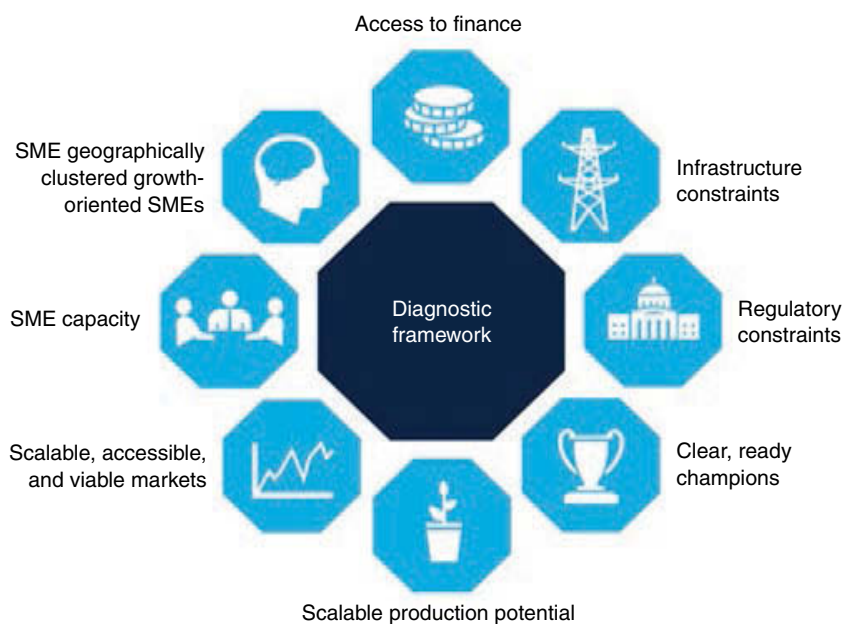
Access to finance

SME geographically clustered growth-oriented SMEs

Infrastructure constraints

SME capacity

Diagnostic framework

Regulatory constraints

Scalable, accessible, and viable markets

Clear, ready champions

Scalable production potential